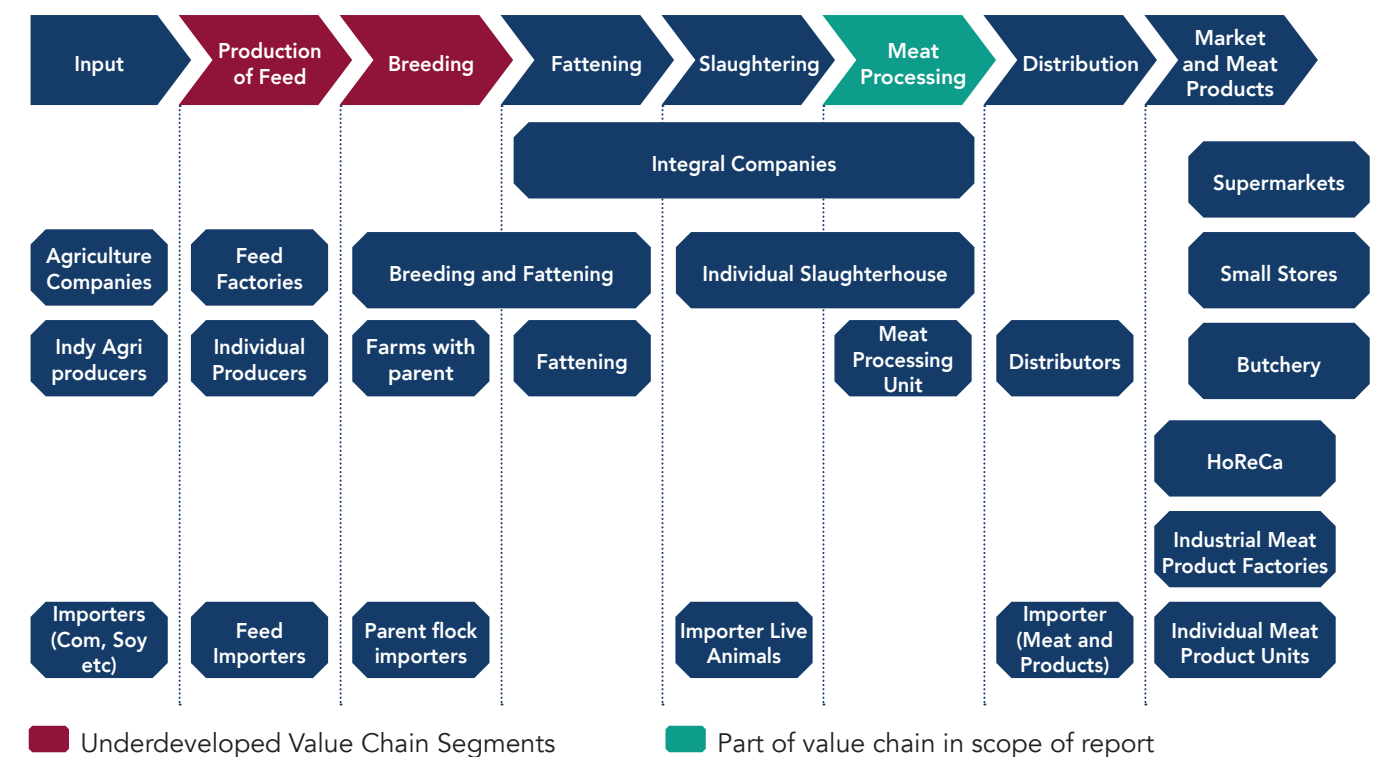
Input

Production of Feed

Breeding

Fattening

Slaughtering

Meat Processing

Distribution

Market and Meat Products

Integral Companies

Supermarkets

Agriculture Companies

Feed Factories

Breeding and Fattening

Individual Slaughterhouse

Small Stores

Indy Agri producers

Individual Producers

Farms with parent

Fattening

Meat Processing Unit

Distributors

Butchery

HoReCa

Industrial Meat Product Factories

Importers (Com, Soy etc)

Feed Importers

Parent flock importers

Importer Live Animals

Importer (Meat and Products)

Individual Meat Product Units

Underdeveloped Value Chain Segments

Part of value chain in scope of report